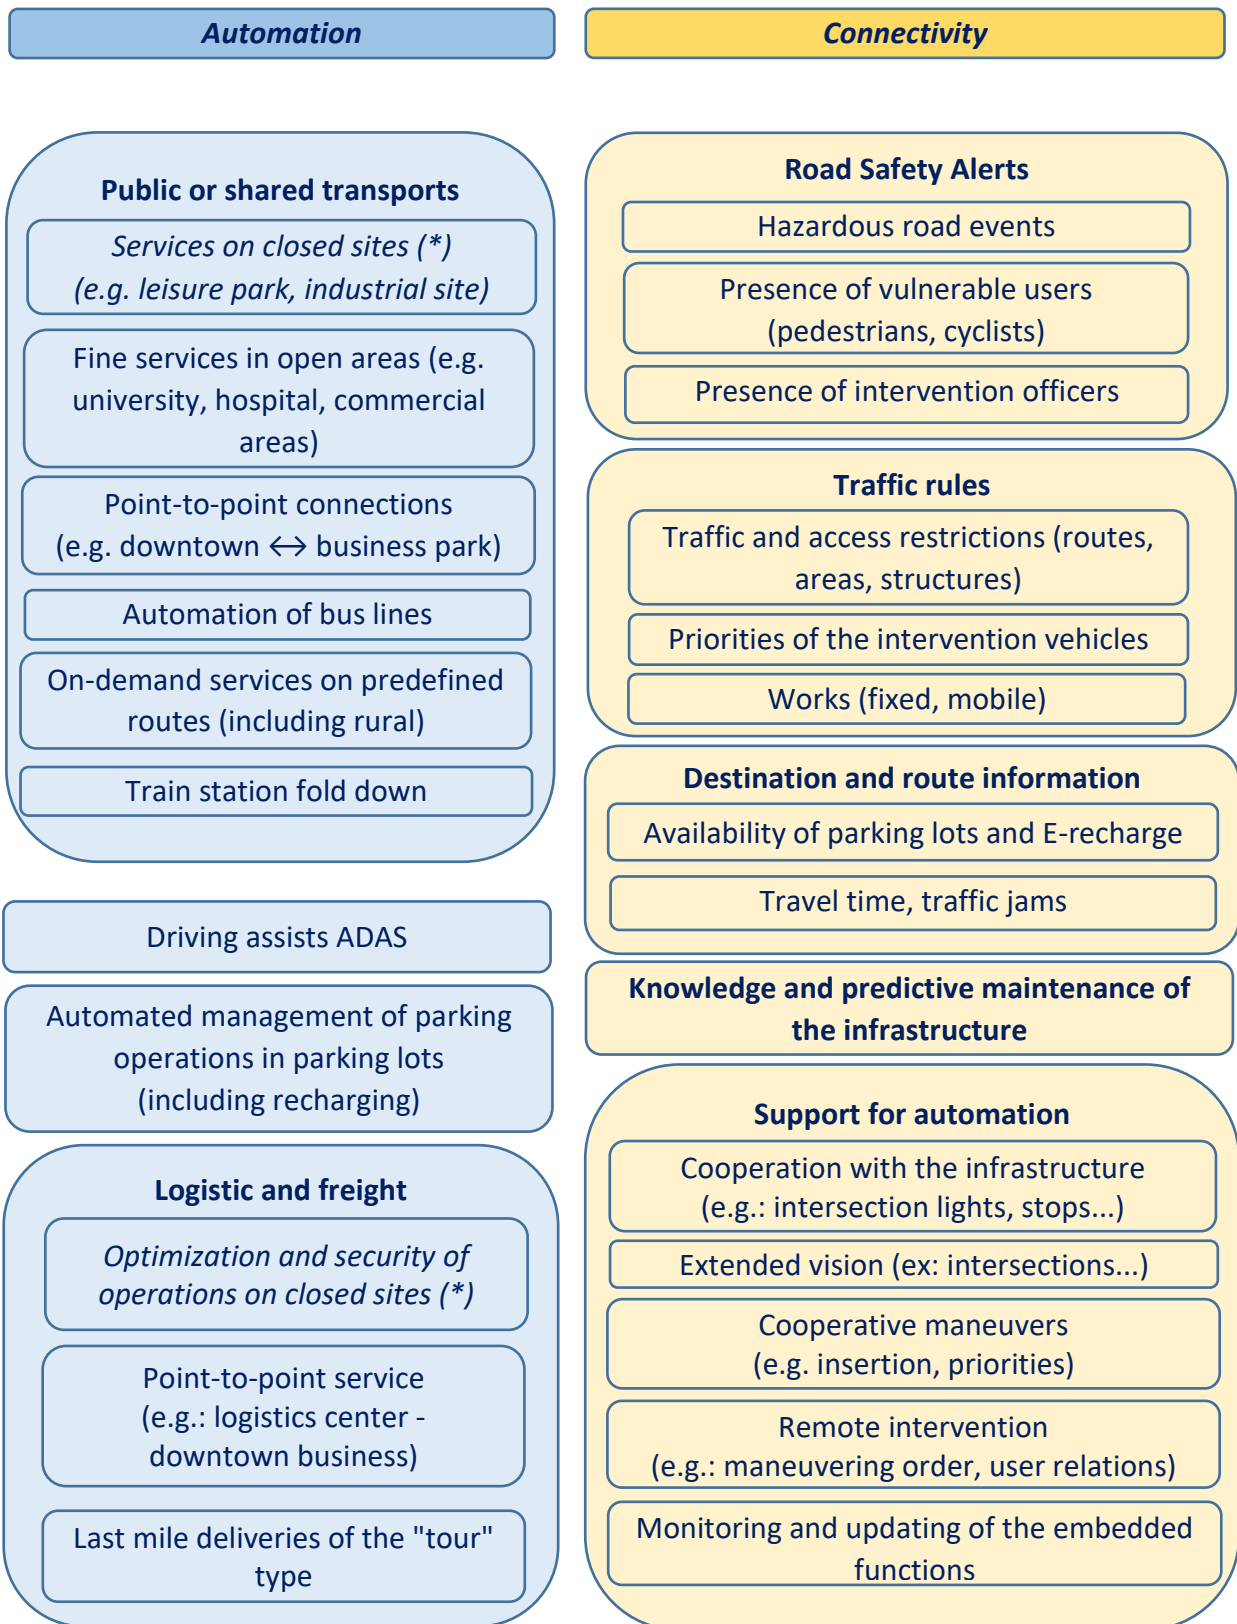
Automation

Public or shared transports

Services on closed sites (*) (e.g. leisure park, industrial site)

Fine services in open areas (e.g. university, hospital, commercial areas)

Point-to-point connections (e.g. downtown ↔ business park)

Automation of bus lines

On-demand services on predefined routes (including rural)

Train station fold down

Driving assists ADAS

Automated management of parking operations in parking lots (including recharging)

Logistic and freight

Optimization and security of operations on closed sites (*)

Point-to-point service (e.g.: logistics center - downtown business)

Last mile deliveries of the "tour" type

Connectivity

Road Safety Alerts

Hazardous road events

Presence of vulnerable users (pedestrians, cyclists)

Presence of intervention officers

Traffic rules

Traffic and access restrictions (routes, areas, structures)

Priorities of the intervention vehicles

Works (fixed, mobile)

Destination and route information

Availability of parking lots and E-recharge

Travel time, traffic jams

Knowledge and predictive maintenance of the infrastructure

Support for automation

Cooperation with the infrastructure (e.g.: intersection lights, stops...)

Extended vision (ex: intersections...)

Cooperative maneuvers (e.g. insertion, priorities)

Remote intervention (e.g.: maneuvering order, user relations)

Monitoring and updating of the embedded functions